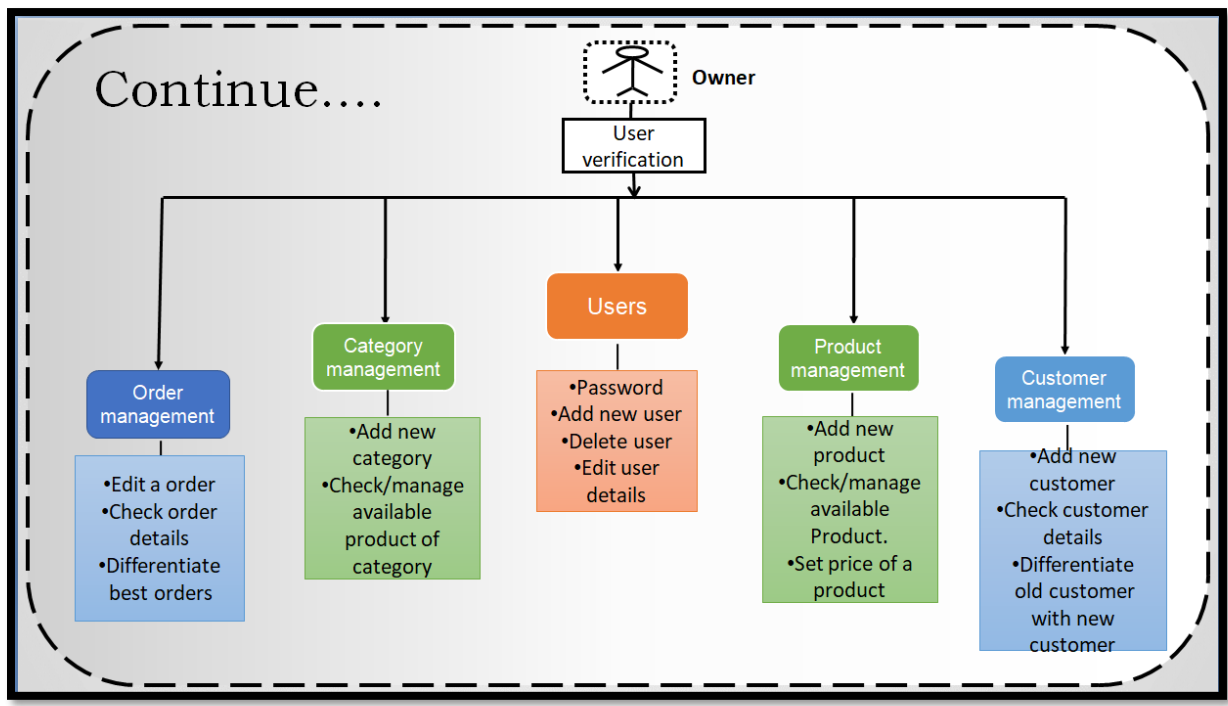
Continue....

Owner

User verification

Order management

•Edit a order
•Check order details
•Differentiate best orders

Category management

•Add new category
•Check/manage available product of category

Users

•Password
•Add new user
•Delete user
•Edit user details

Product management

•Add new product
•Check/manage available Product.
•Set price of a product

Customer management

•Add new customer
•Check customer details
•Differentiate old customer with new customer